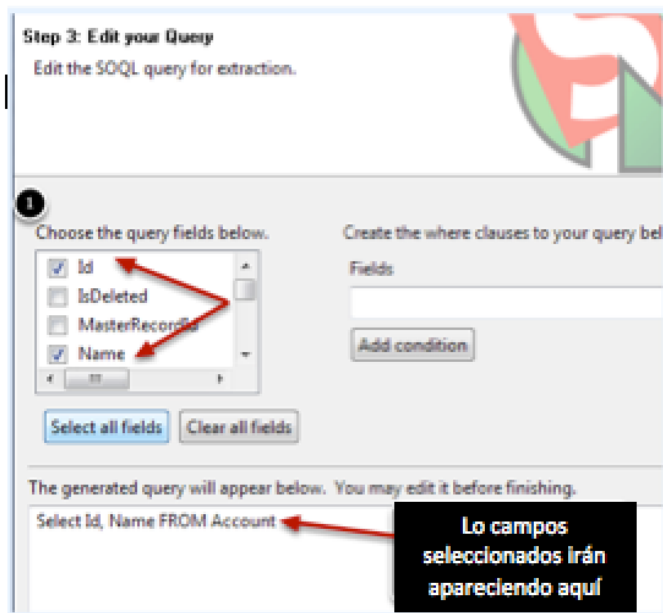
Step 3: Edit your Query

Edit the SOQL query for extraction.

1

Choose the query fields below.

Id
IsDeleted
MasterRecordId
Name

Create the where clauses to your query bel

Fields

Add condition

Select all fields

Clear all fields

The generated query will appear below. You may edit it before finishing.

Select Id, Name FROM Account

Lo campos seleccionados irán apareciendo aquí